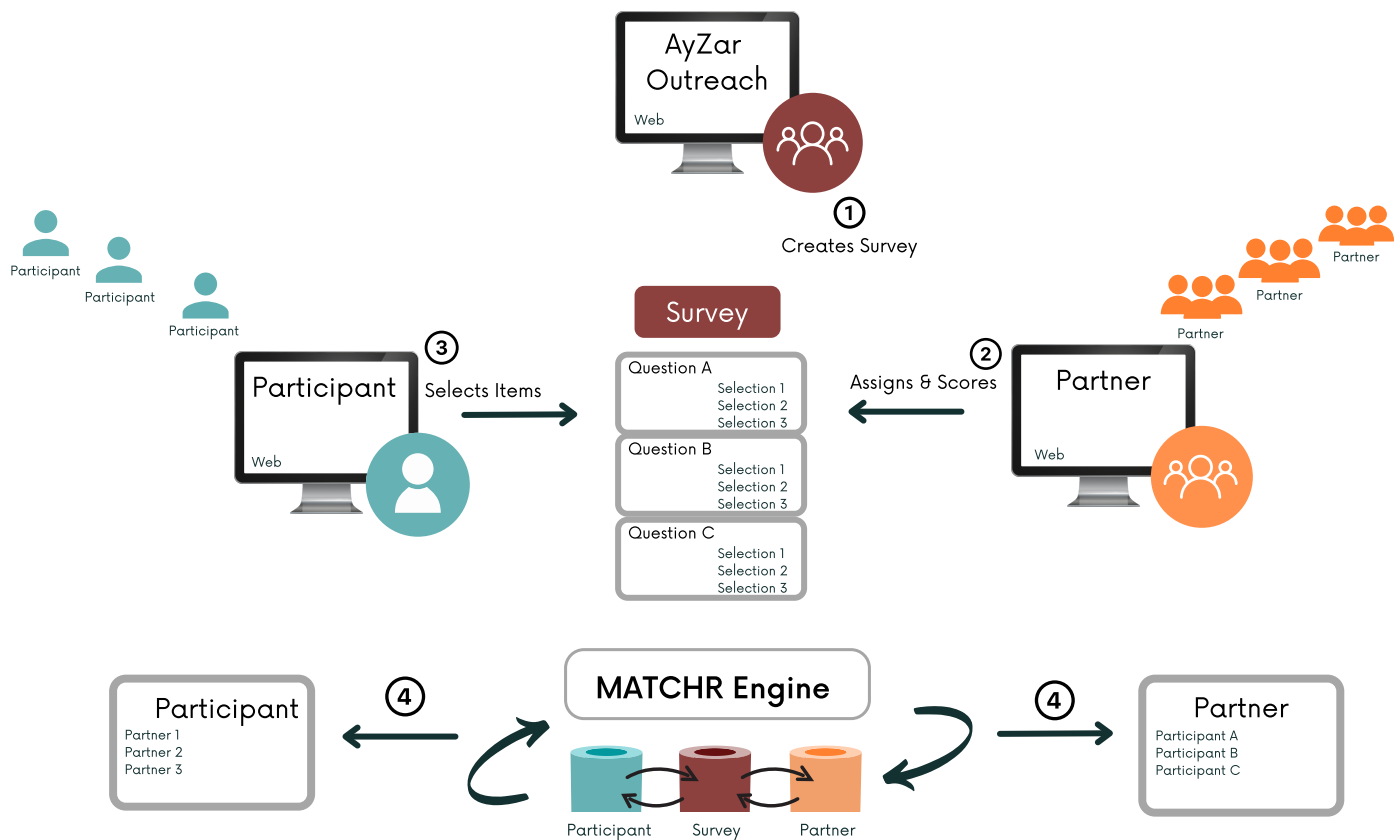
AyZar Outreach

Web

1

Creates Survey

Participant

Participant

Participant

Partner

Partner

Partner

Survey

3

Participant

Selects Items

Web

Question A
Selection 1
Selection 2
Selection 3

Question B
Selection 1
Selection 2
Selection 3

Question C
Selection 1
Selection 2
Selection 3

2

Assigns & Scores

Partner

Web

4

MATCHR Engine

4

Participant
Partner 1
Partner 2
Partner 3

Partner
Participant A
Participant B
Participant C

Participant

Survey

Partner